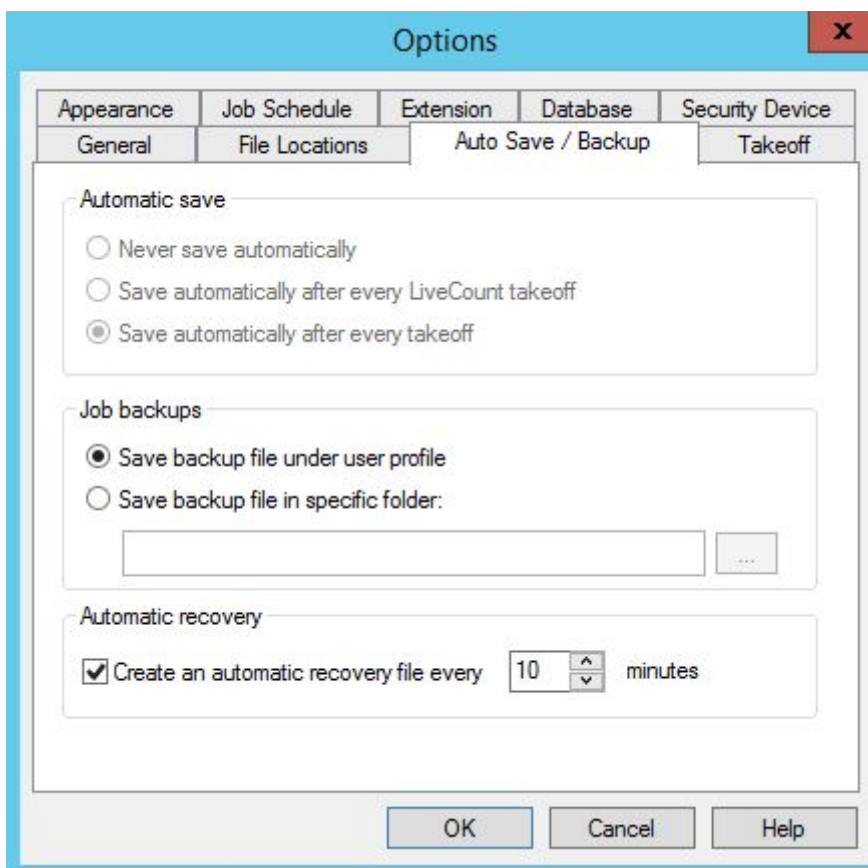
Options

x

Appearance Job Schedule Extension Database Security Device
General File Locations Auto Save / Backup Takeoff

Automatic save

Never save automatically
Save automatically after every LiveCount takeoff
Save automatically after every takeoff

Job backups

Save backup file under user profile
Save backup file in specific folder:

...

Automatic recovery

Create an automatic recovery file every 10 minutes

OK Cancel Help